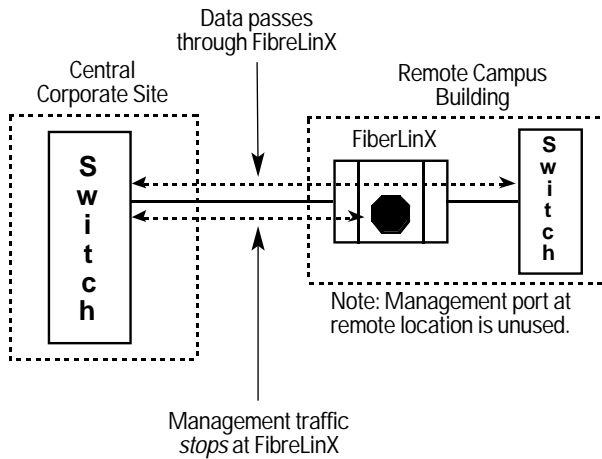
Data passes through FibreLinX

Central Corporate Site

Remote Campus Building

FiberLinX

S
w
i
t
c
h

S
w
i
t
c
h

Note: Management port at remote location is unused.

Management traffic *stops* at FibreLinX